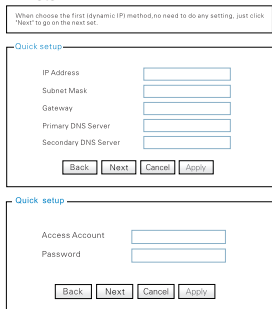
When choose the first (dynamic IP) method,no need to do any setting, just click "Next" to go on the next set.

Quick setup

IP Address

Subnet Mask

Gateway

Primary DNS Server

Secondary DNS Server

Back Next Cancel Apply

Quick setup

Access Account

Password

Back Next Cancel Apply